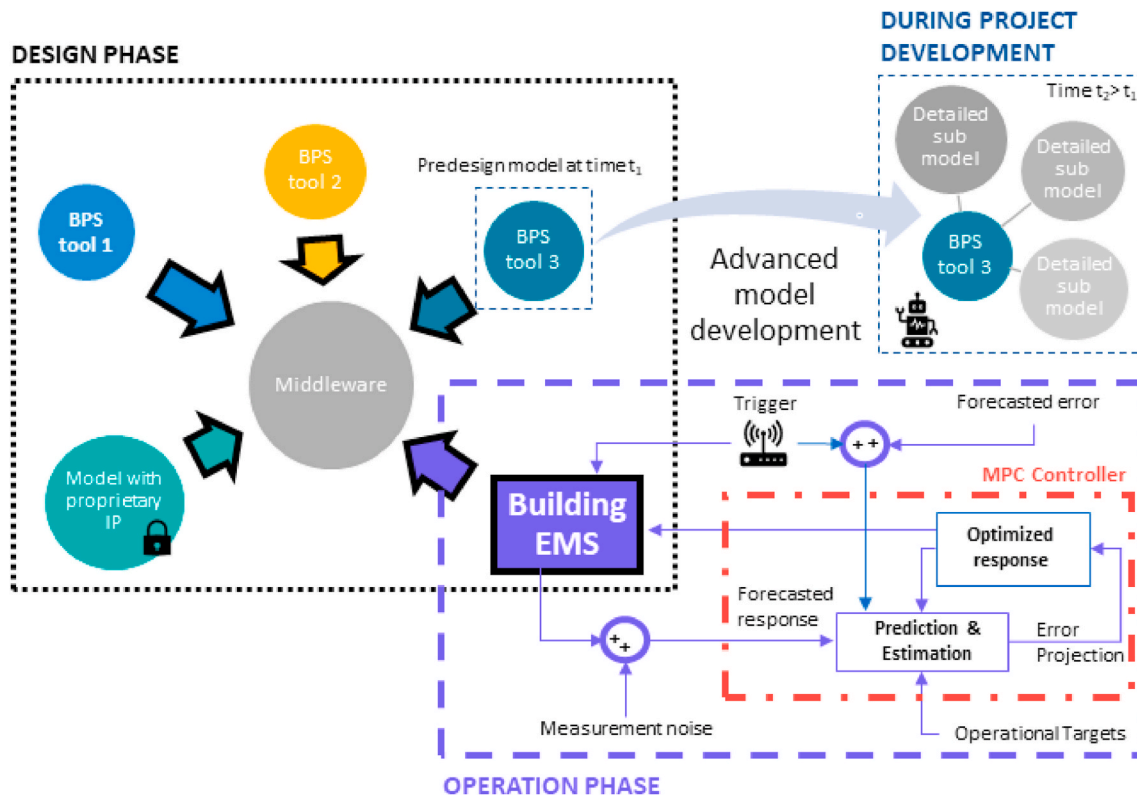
DESIGN PHASE

DURING PROJECT DEVELOPMENT

Time $t_2 > t_1$

Detailed sub model

Detailed sub model

Detailed sub model

BPS tool 3

BPS tool 2

Predesign model at time $t_1$

BPS tool 1

BPS tool 3

Advanced model development

Middleware

Model with proprietary IP

Trigger

Forecasted error

+ +

MPC Controller

Building EMS

Optimized response

Forecasted response

Prediction & Estimation

Error Projection

+ +

Measurement noise

Operational Targets

OPERATION PHASE